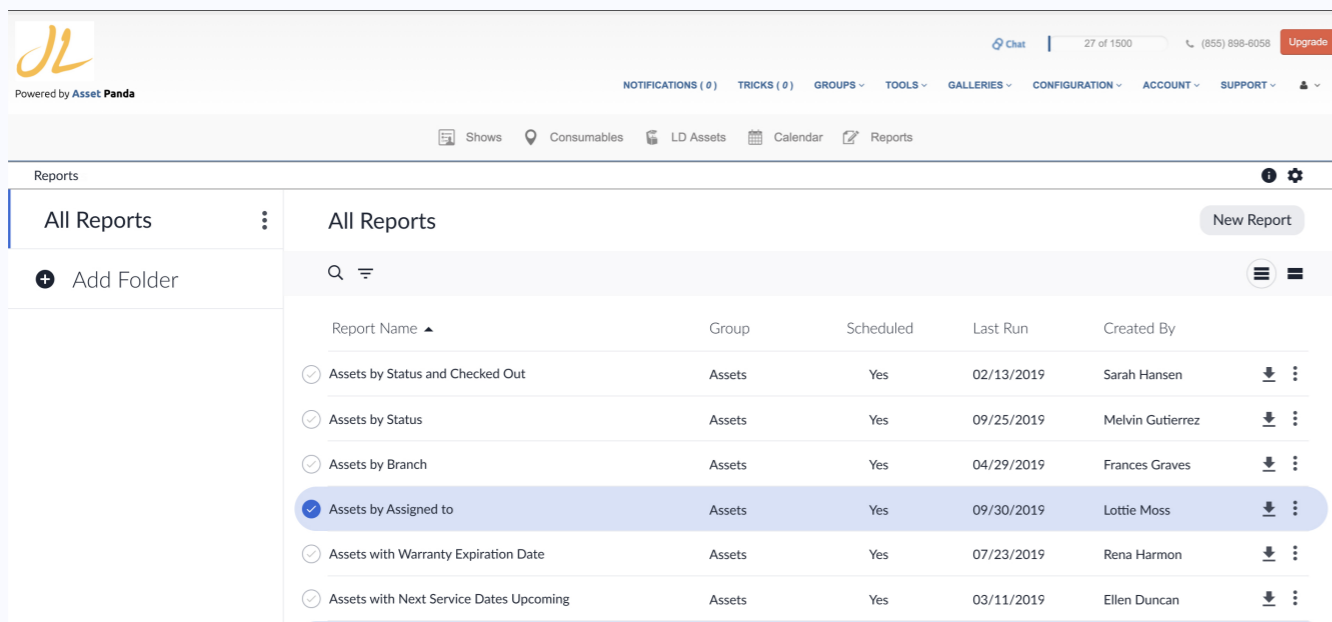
JL
Powered by Asset Panda

Chat
27 of 1500
(855) 898-6058
Upgrade

NOTIFICATIONS ( 0 ) TRICKS ( 0 ) GROUPS TOOLS GALLERIES CONFIGURATION ACCOUNT SUPPORT

Shows Consumables LD Assets Calendar Reports

Reports

All Reports

Add Folder

All Reports

New Report

| Report Name | Group | Scheduled | Last Run | Created By |
|---|---|---|---|---|
| Assets by Status and Checked Out | Assets | Yes | 02/13/2019 | Sarah Hansen |
| Assets by Status | Assets | Yes | 09/25/2019 | Melvin Gutierrez |
| Assets by Branch | Assets | Yes | 04/29/2019 | Frances Graves |
| Assets by Assigned to | Assets | Yes | 09/30/2019 | Lottie Moss |
| Assets with Warranty Expiration Date | Assets | Yes | 07/23/2019 | Rena Harmon |
| Assets with Next Service Dates Upcoming | Assets | Yes | 03/11/2019 | Ellen Duncan |